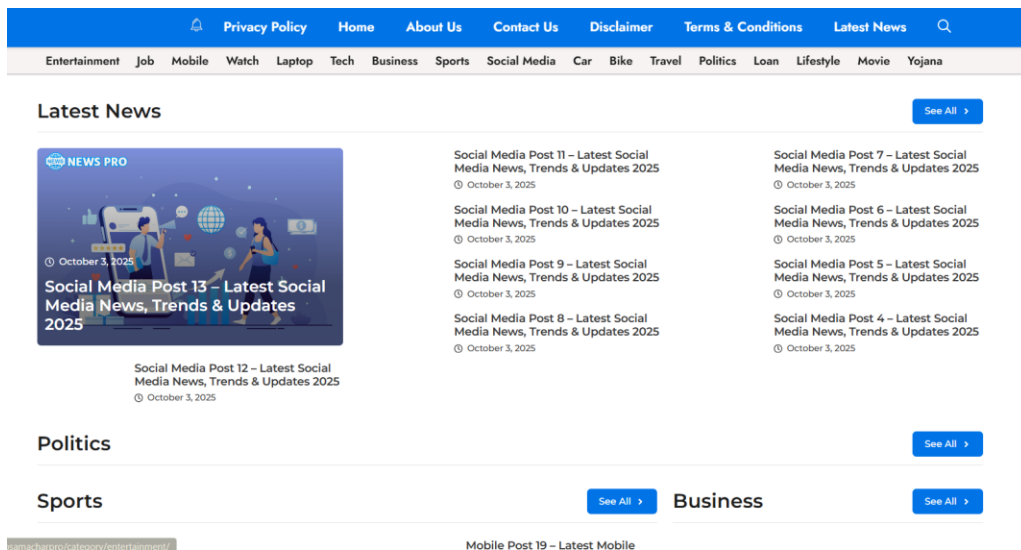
Privacy Policy Home About Us Contact Us Disclaimer Terms & Conditions Latest News

Entertainment Job Mobile Watch Laptop Tech Business Sports Social Media Car Bike Travel Politics Loan Lifestyle Movie Yojana

Latest News

See All ›

NEWS NEWS PRO

October 3, 2025

Social Media Post 13 – Latest Social Media News, Trends & Updates 2025

Social Media Post 12 – Latest Social Media News, Trends & Updates 2025
October 3, 2025

Social Media Post 11 – Latest Social Media News, Trends & Updates 2025
October 3, 2025

Social Media Post 10 – Latest Social Media News, Trends & Updates 2025
October 3, 2025

Social Media Post 9 – Latest Social Media News, Trends & Updates 2025
October 3, 2025

Social Media Post 8 – Latest Social Media News, Trends & Updates 2025
October 3, 2025

Social Media Post 7 – Latest Social Media News, Trends & Updates 2025
October 3, 2025

Social Media Post 6 – Latest Social Media News, Trends & Updates 2025
October 3, 2025

Social Media Post 5 – Latest Social Media News, Trends & Updates 2025
October 3, 2025

Social Media Post 4 – Latest Social Media News, Trends & Updates 2025
October 3, 2025

Politics

See All ›

Sports

See All ›

Business

See All ›

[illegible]samacharpro/category/entertainment/

Mobile Post 19 – Latest Mobile